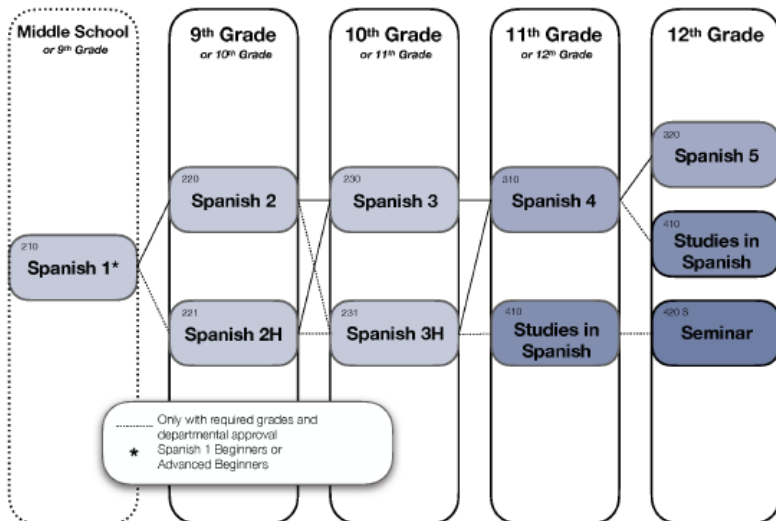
Middle School
or 9th Grade

9th Grade
or 10th Grade

10th Grade
or 11th Grade

11th Grade
or 12th Grade

12th Grade

210
Spanish 1*

220
Spanish 2

221
Spanish 2H

230
Spanish 3

231
Spanish 3H

310
Spanish 4

410
Studies in Spanish

320
Spanish 5

410
Studies in Spanish

420 S
Seminar

Only with required grades and departmental approval
* Spanish 1 Beginners or Advanced Beginners